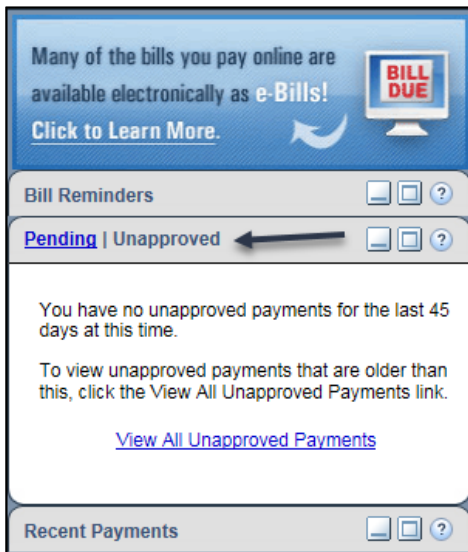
Many of the bills you pay online are available electronically as e-Bills!

Click to Learn More.

BILL DUE

Bill Reminders

?

Pending | Unapproved

?

You have no unapproved payments for the last 45 days at this time.

To view unapproved payments that are older than this, click the View All Unapproved Payments link.

View All Unapproved Payments

Recent Payments

?